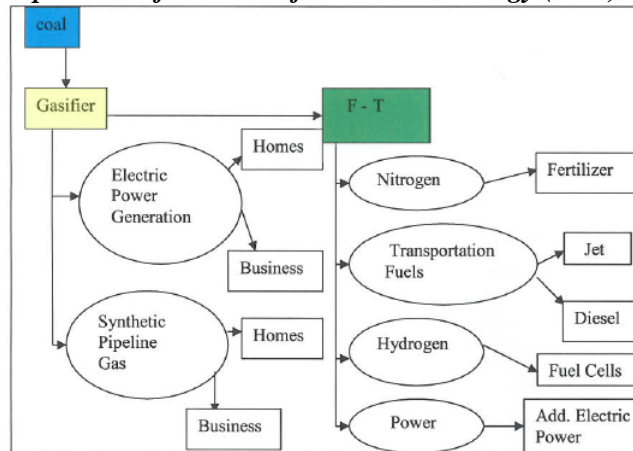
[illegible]

coal

Gasifier

F - T

Homes

Electric Power Generation

Business

Synthetic Pipeline Gas

Homes

Business

Nitrogen

Fertilizer

Transportation Fuels

Jet

Diesel

Hydrogen

Fuel Cells

Power

Add. Electric Power